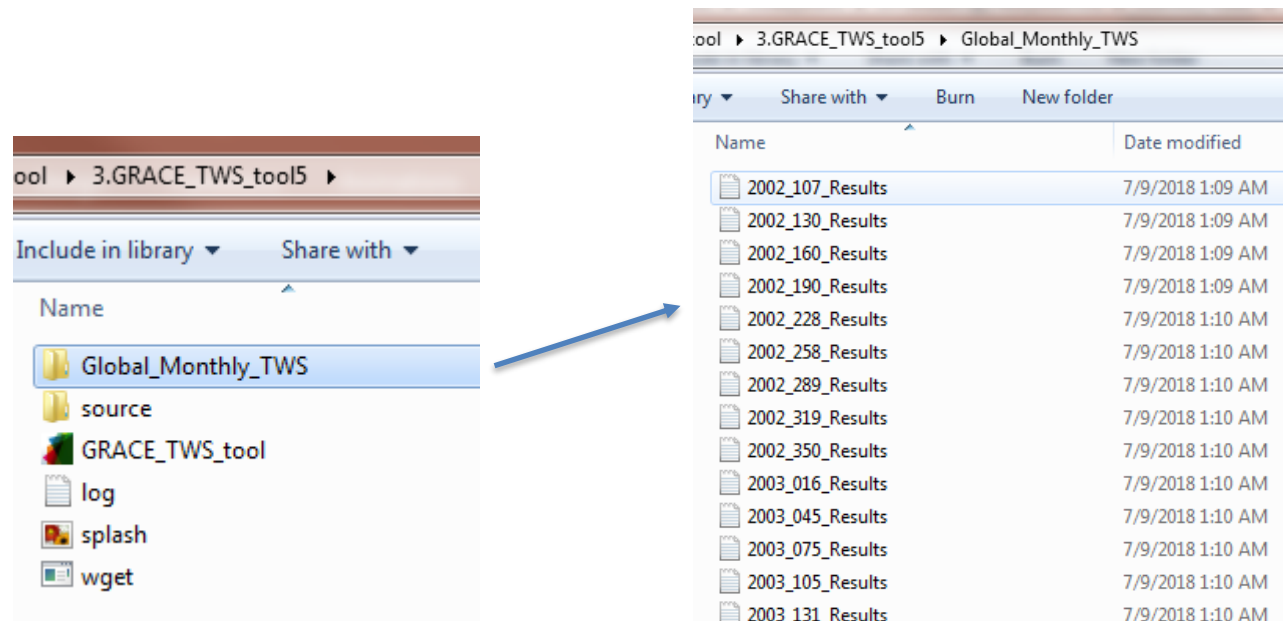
ool ▸ 3.GRACE_TWS_tool5 ▸

Include in library ▾ Share with ▾

Name

Global_Monthly_TWS
source
GRACE_TWS_tool
log
splash
wget

ool ▸ 3.GRACE_TWS_tool5 ▸ Global_Monthly_TWS

ary ▾ Share with ▾ Burn New folder

| Name | Date modified |
|---|---|
| 2002_107_Results | 7/9/2018 1:09 AM |
| 2002_130_Results | 7/9/2018 1:09 AM |
| 2002_160_Results | 7/9/2018 1:09 AM |
| 2002_190_Results | 7/9/2018 1:09 AM |
| 2002_228_Results | 7/9/2018 1:10 AM |
| 2002_258_Results | 7/9/2018 1:10 AM |
| 2002_289_Results | 7/9/2018 1:10 AM |
| 2002_319_Results | 7/9/2018 1:10 AM |
| 2002_350_Results | 7/9/2018 1:10 AM |
| 2003_016_Results | 7/9/2018 1:10 AM |
| 2003_045_Results | 7/9/2018 1:10 AM |
| 2003_075_Results | 7/9/2018 1:10 AM |
| 2003_105_Results | 7/9/2018 1:10 AM |
| 2003_131_Results | 7/9/2018 1:10 AM |